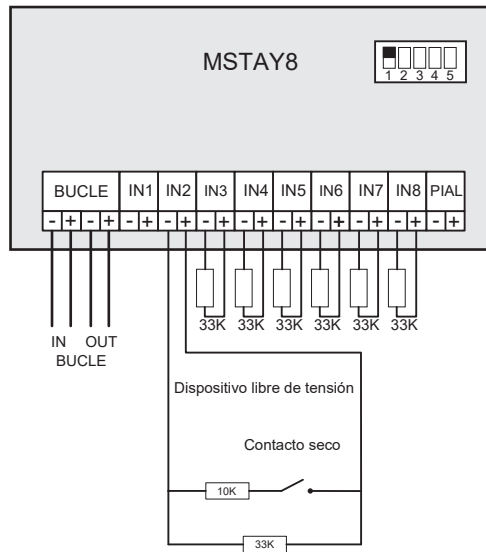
MSTAY8

1 2 3 4 5

BUCLE IN1 IN2 IN3 IN4 IN5 IN6 IN7 IN8 PIAL

- + - + - + - + - + - + - + - + - + - + - + - +

33K 33K 33K 33K 33K 33K

IN OUT
BUCLE

Dispositivo libre de tensión

Contacto seco

10K

33K